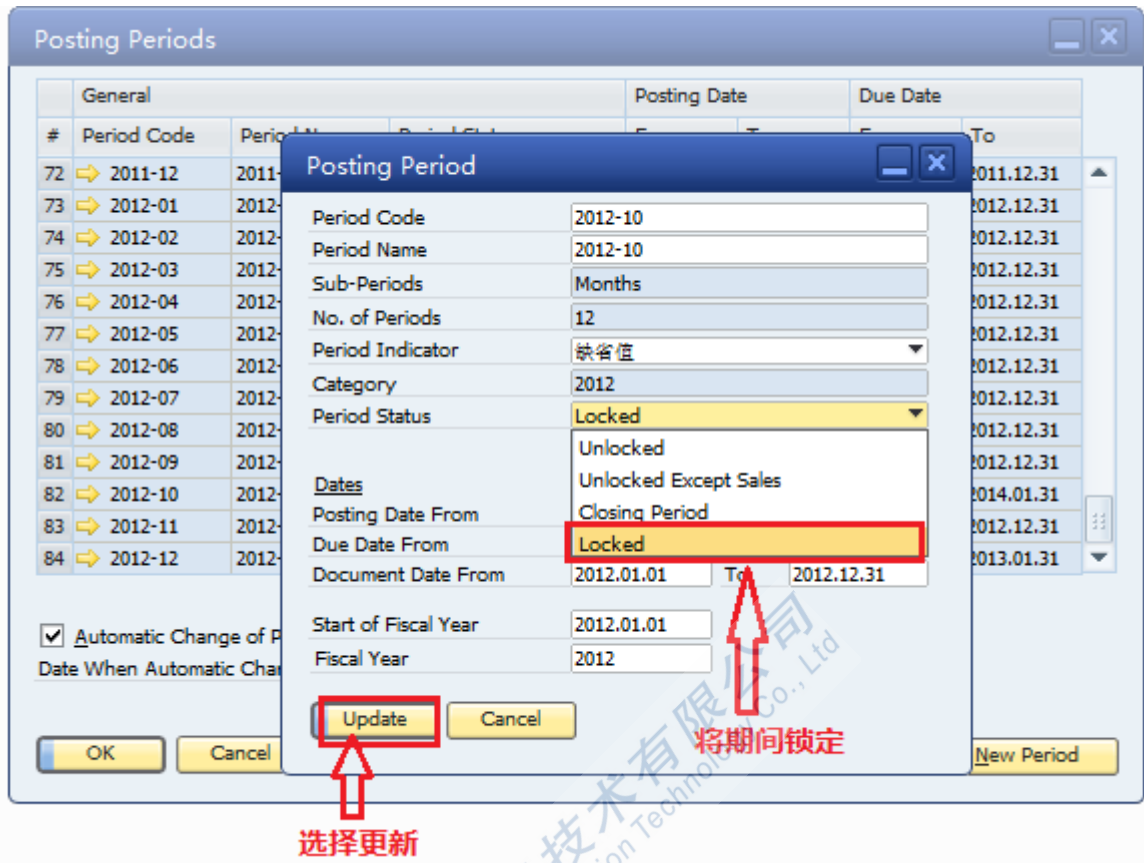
Posting Periods

| | General | | | Posting Date | | Due Date | |
|---|---|---|---|---|---|---|---|
| # | Period Code | Period N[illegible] | Period St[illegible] | F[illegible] | T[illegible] | F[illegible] | To |
| 72 | 2011-12 | 2011- | | | | | 2011.12.31 |
| 73 | 2012-01 | 2012- | | | | | 2012.12.31 |
| 74 | 2012-02 | 2012- | | | | | 2012.12.31 |
| 75 | 2012-03 | 2012- | | | | | 2012.12.31 |
| 76 | 2012-04 | 2012- | | | | | 2012.12.31 |
| 77 | 2012-05 | 2012- | | | | | 2012.12.31 |
| 78 | 2012-06 | 2012- | | | | | 2012.12.31 |
| 79 | 2012-07 | 2012- | | | | | 2012.12.31 |
| 80 | 2012-08 | 2012- | | | | | 2012.12.31 |
| 81 | 2012-09 | 2012- | | | | | 2012.12.31 |
| 82 | 2012-10 | 2012- | | | | | 2014.01.31 |
| 83 | 2012-11 | 2012- | | | | | 2012.12.31 |
| 84 | 2012-12 | 2012- | | | | | 2013.01.31 |

Automatic Change of P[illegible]
Date When Automatic Cha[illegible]

OK Cancel New Period

Posting Period

Period Code 2012-10
Period Name 2012-10
Sub-Periods Months
No. of Periods 12
Period Indicator 缺省值
Category 2012
Period Status Locked
Unlocked
Unlocked Except Sales
Closing Period
Locked

Dates
Posting Date From
Due Date From
Document Date From 2012.01.01 To 2012.12.31

Start of Fiscal Year 2012.01.01
Fiscal Year 2012

Update Cancel

将期间锁定

选择更新

技术有限公司 Technology Co., Ltd